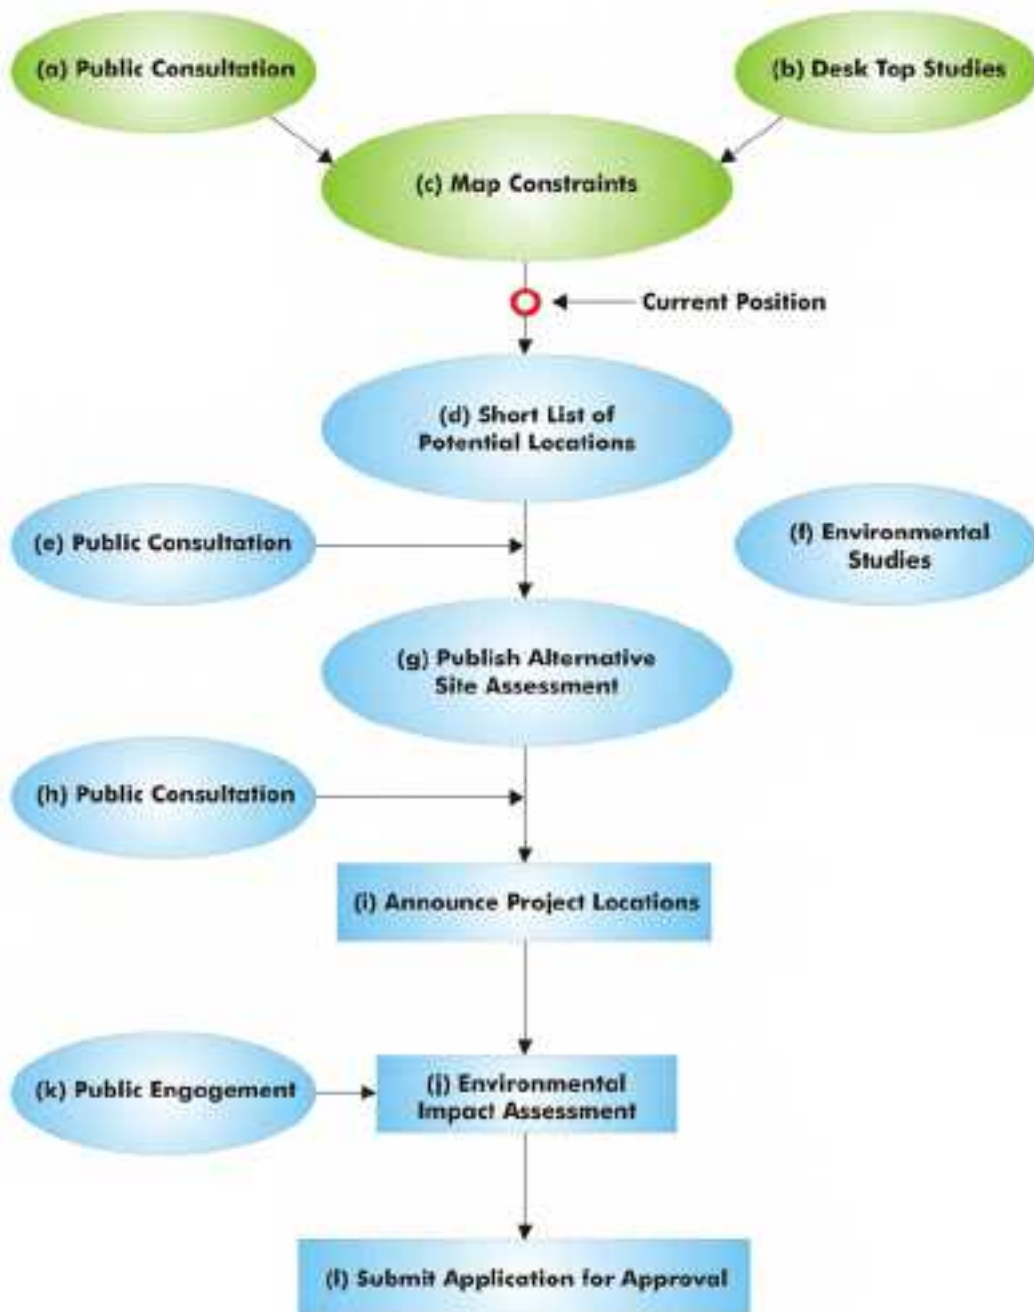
(a) Public Consultation

(b) Desk Top Studies

(c) Map Constraints

Current Position

(d) Short List of Potential Locations

(e) Public Consultation

(f) Environmental Studies

(g) Publish Alternative Site Assessment

(h) Public Consultation

(i) Announce Project Locations

(k) Public Engagement

(j) Environmental Impact Assessment

(l) Submit Application for Approval